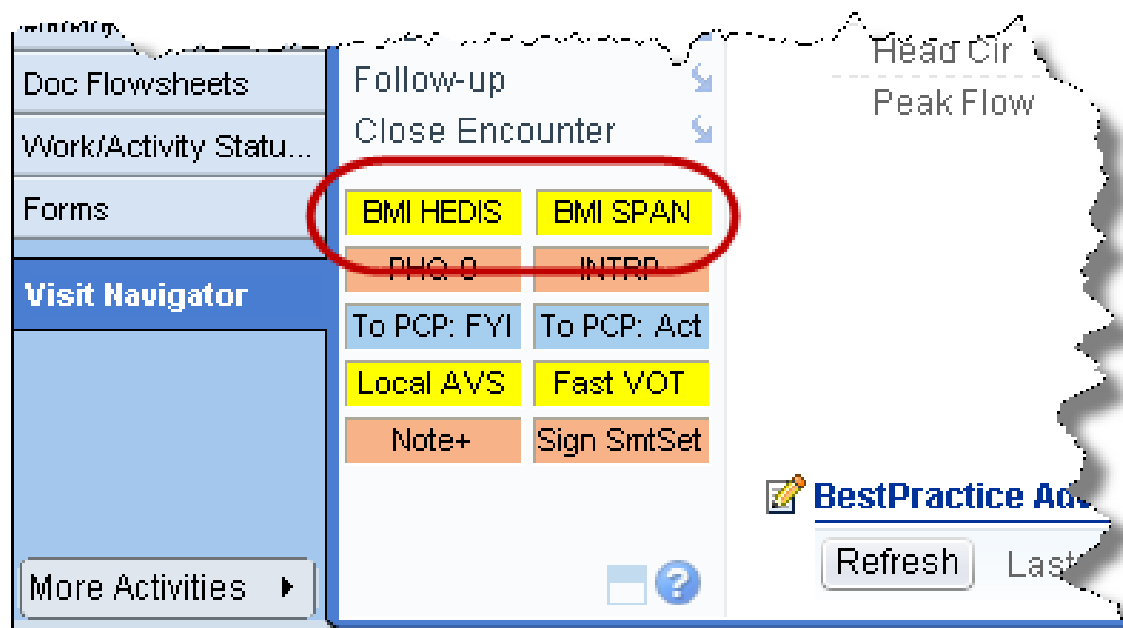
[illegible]
Doc Flowsheets
Work/Activity Statu...
Forms
Visit Navigator
More Activities

Follow-up
Close Encounter
BMI HEDIS
BMI SPAN
PHQ-9
INTRP
To PCP: FYI
To PCP: Act
Local AVS
Fast VOT
Note+
Sign SmtSet

Head Cir
Peak Flow
BestPractice Adv
Refresh
Last